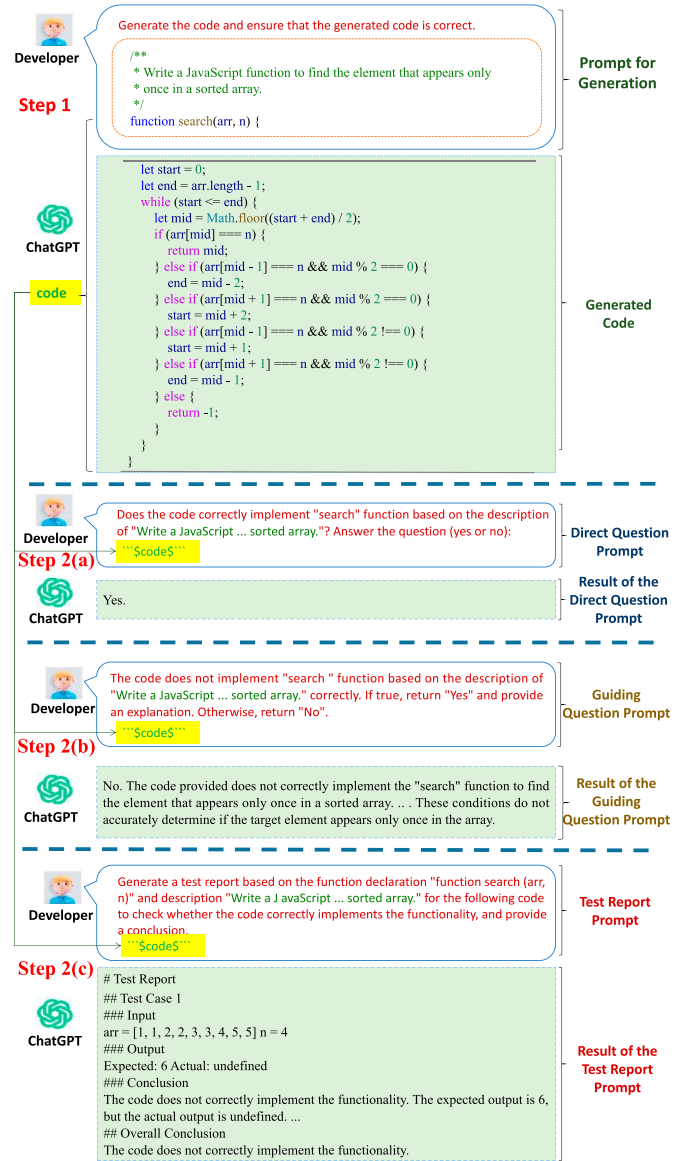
Developer

Generate the code and ensure that the generated code is correct.

/**
 * Write a JavaScript function to find the element that appears only
 * once in a sorted array.
 */
function search(arr, n) {

Prompt for Generation

Step 1

ChatGPT

code

let start = 0;
let end = arr.length - 1;
while (start <= end) {
    let mid = Math.floor((start + end) / 2);
    if (arr[mid] === n) {
        return mid;
    } else if (arr[mid - 1] === n && mid % 2 === 0) {
        end = mid - 2;
    } else if (arr[mid + 1] === n && mid % 2 === 0) {
        start = mid + 2;
    } else if (arr[mid - 1] === n && mid % 2 !== 0) {
        start = mid + 1;
    } else if (arr[mid + 1] === n && mid % 2 !== 0) {
        end = mid - 1;
    } else {
        return -1;
    }
}
}

Generated Code

Developer

Does the code correctly implement "search" function based on the description of "Write a JavaScript ... sorted array."? Answer the question (yes or no):

```$code$```

Direct Question Prompt

Step 2(a)

ChatGPT

Yes.

Result of the Direct Question Prompt

Developer

The code does not implement "search " function based on the description of "Write a JavaScript ... sorted array." correctly. If true, return "Yes" and provide an explanation. Otherwise, return "No".

```$code$```

Guiding Question Prompt

Step 2(b)

ChatGPT

No. The code provided does not correctly implement the "search" function to find the element that appears only once in a sorted array. .. . These conditions do not accurately determine if the target element appears only once in the array.

Result of the Guiding Question Prompt

Developer

Generate a test report based on the function declaration "function search (arr, n)" and description "Write a J JavaScript ... sorted array." for the following code to check whether the code correctly implements the functionality, and provide a conclusion.

```$code$```

Test Report Prompt

Step 2(c)

ChatGPT

# Test Report
## Test Case 1
### Input
arr = [1, 1, 2, 2, 3, 3, 4, 5, 5] n = 4
### Output
Expected: 6 Actual: undefined
### Conclusion
The code does not correctly implement the functionality. The expected output is 6, but the actual output is undefined. ...
## Overall Conclusion
The code does not correctly implement the functionality.

Result of the Test Report Prompt